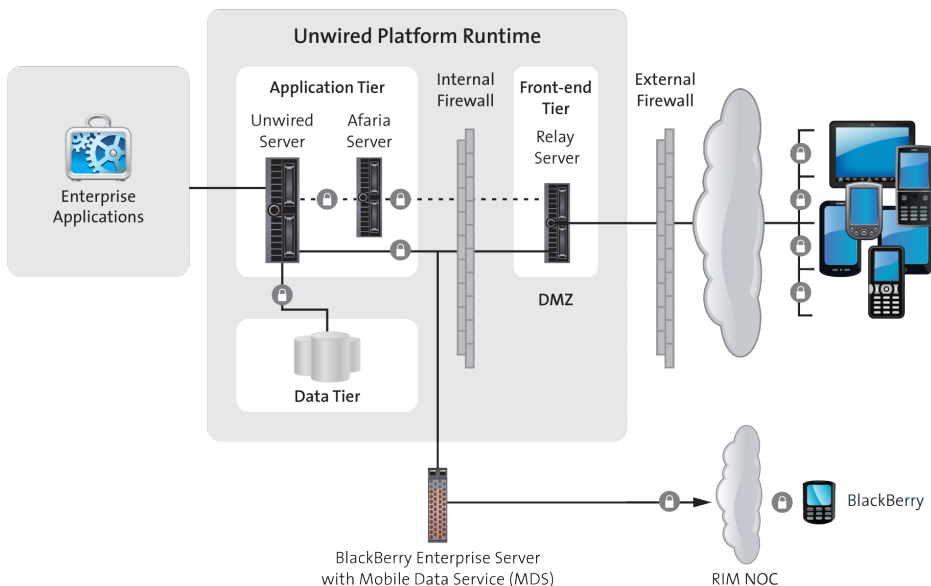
Unwired Platform Runtime

Enterprise Applications

Application Tier

Unwired Server

Afaria Server

Internal Firewall

Front-end Tier

Relay Server

External Firewall

DMZ

Data Tier

BlackBerry Enterprise Server with Mobile Data Service (MDS)

RIM NOC

BlackBerry